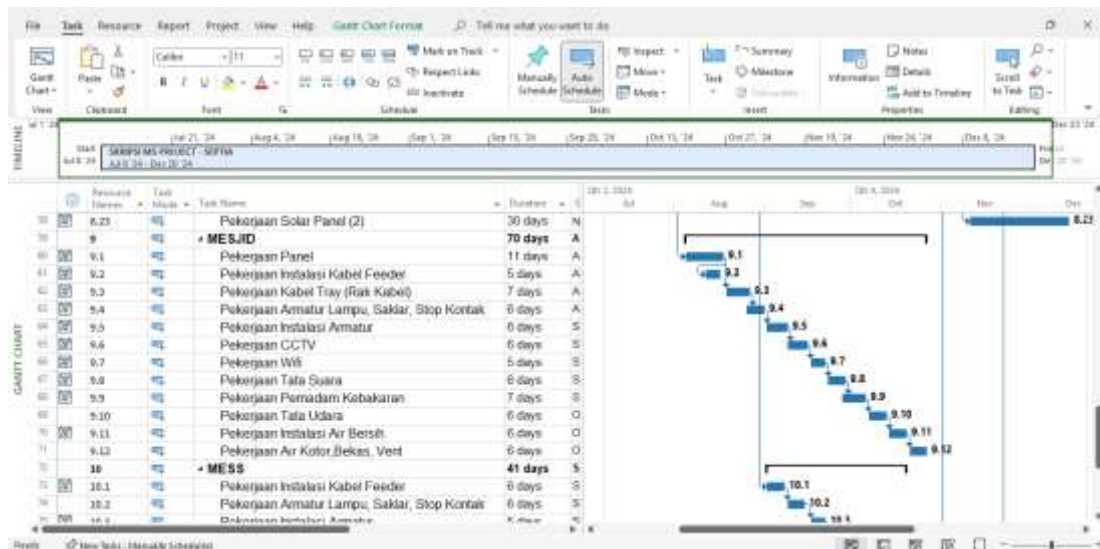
File Task Resource Report Project View Help Gantt Chart Format Tell me what you want to do

Gantt Chart View | Paste Clipboard | Calibri 11 Font | Mark on Track Respect Links Inactivate Schedule | Manually Schedule Auto Schedule | Inspect Move Mode Tasks | Task | Summary Milestone Deliverable Insert | Information | Notes Details Add to Timeline Properties | Scroll to Task Editing

TIMELINE
Start Jul 8 '24 | Jul 21, '24 | Aug 4, '24 | Aug 18, '24 | Sep 1, '24 | Sep 15, '24 | Sep 29, '24 | Oct 13, '24 | Oct 27, '24 | Nov 10, '24 | Nov 24, '24 | Dec 8, '24
SKRIPSI MS PROJECT - SEFTIA
Jul 8 '24 - Dec 20 '24

GANTT CHART

| | | Resource Names | Task Mode | Task Name | Duration |
|---|---|---|---|---|---|
| 58 | | 8.23 | | Pekerjaan Solar Panel (2) | 30 days |
| 59 | | 9 | | MESJID | 70 days |
| 60 | | 9.1 | | Pekerjaan Panel | 11 days |
| 61 | | 9.2 | | Pekerjaan Instalasi Kabel Feeder | 5 days |
| 62 | | 9.3 | | Pekerjaan Kabel Tray (Rak Kabel) | 7 days |
| 63 | | 9.4 | | Pekerjaan Armatur Lampu, Saklar, Stop Kontak | 6 days |
| 64 | | 9.5 | | Pekerjaan Instalasi Armatur | 6 days |
| 65 | | 9.6 | | Pekerjaan CCTV | 6 days |
| 66 | | 9.7 | | Pekerjaan Wifi | 5 days |
| 67 | | 9.8 | | Pekerjaan Tata Suara | 6 days |
| 68 | | 9.9 | | Pekerjaan Pemadam Kebakaran | 7 days |
| 69 | | 9.10 | | Pekerjaan Tata Udara | 6 days |
| 70 | | 9.11 | | Pekerjaan Instalasi Air Bersih | 6 days |
| 71 | | 9.12 | | Pekerjaan Air Kotor,Bekas, Vent | 6 days |
| 72 | | 10 | | MESS | 41 days |
| 73 | | 10.1 | | Pekerjaan Instalasi Kabel Feeder | 6 days |
| 74 | | 10.2 | | Pekerjaan Armatur Lampu, Saklar, Stop Kontak | 6 days |
| 75 | | 10.3 | | Pekerjaan Instalasi Armatur | 5 days |

Jul | Aug | Sep | Oct | Nov | Dec
8.23 9.1 9.2 9.3 9.4 9.5 9.6 9.7 9.8 9.9 9.10 9.11 9.12 10.1 10.2 10.3

Ready | New Tasks : Manually Scheduled